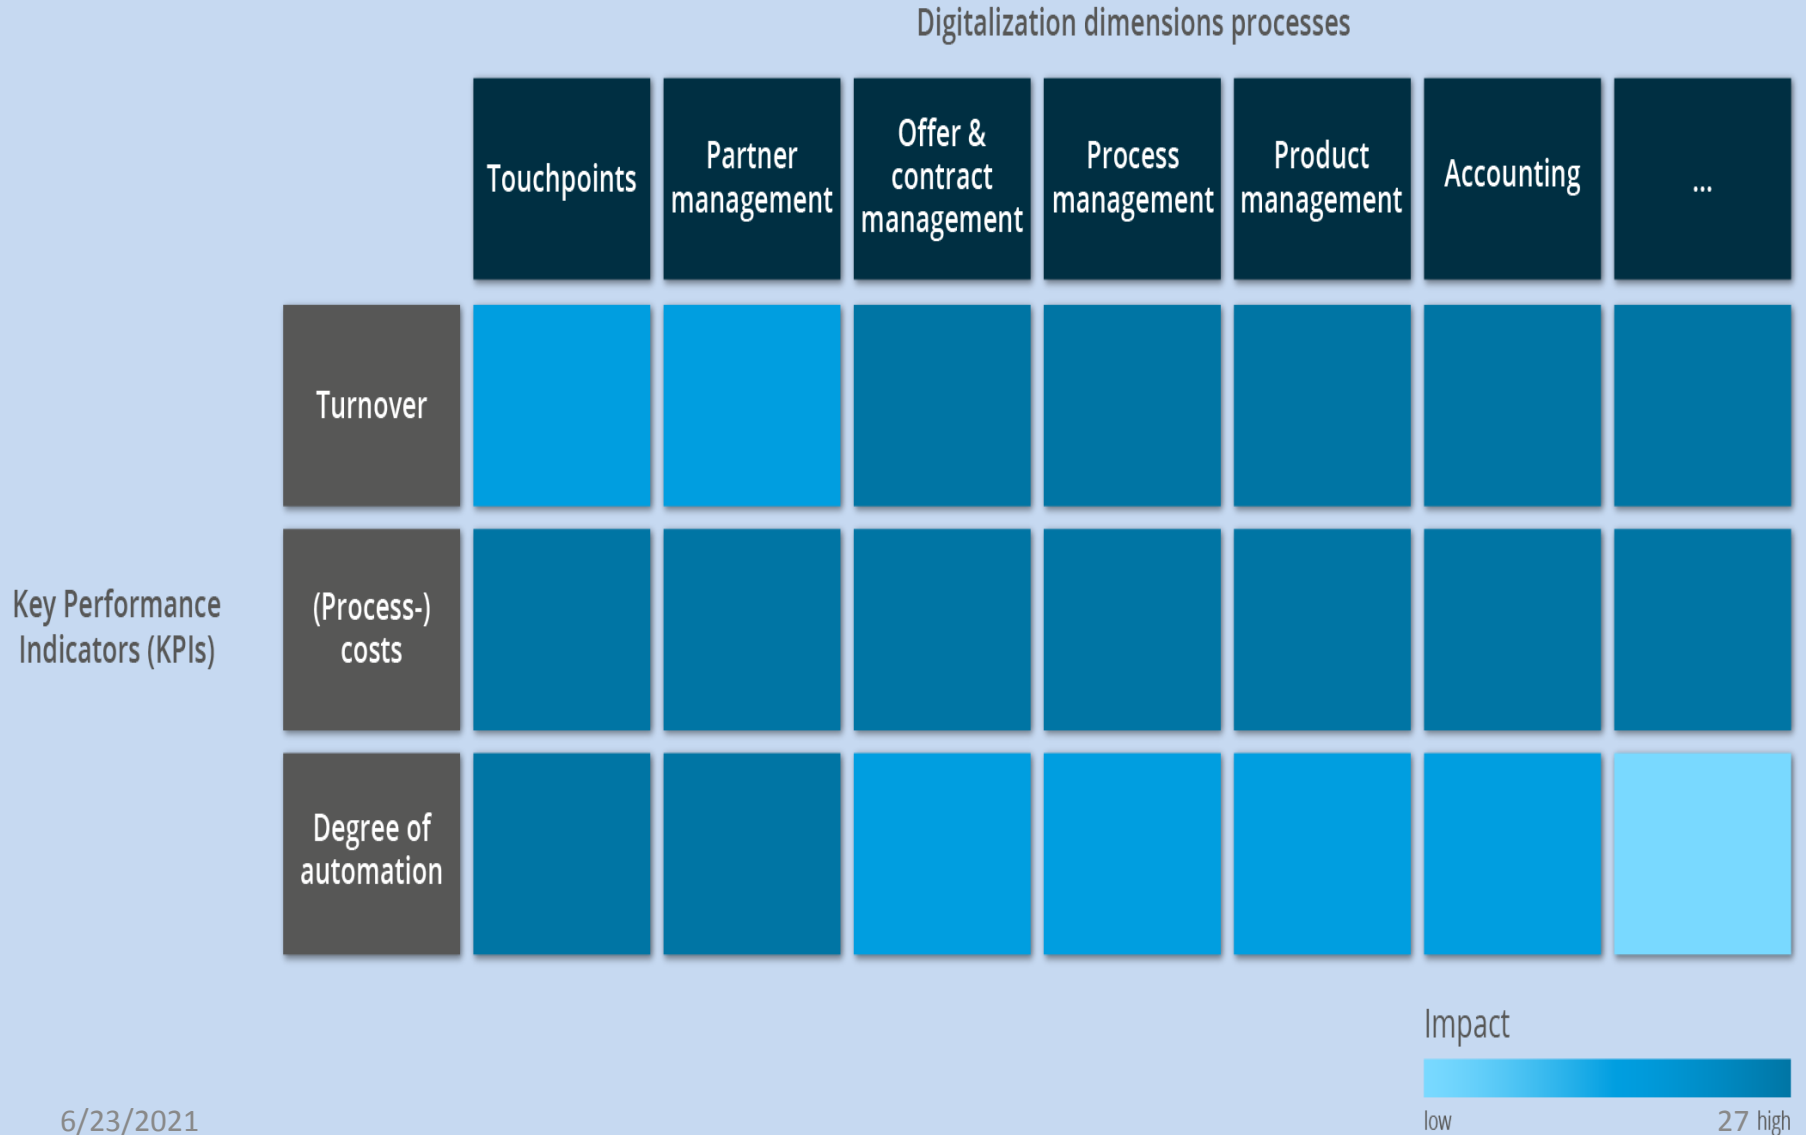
Digitalization dimensions processes

| | Touchpoints | Partner management | Offer & contract management | Process management | Product management | Accounting | ... |
|---|---|---|---|---|---|---|---|
| Turnover | | | | | | | |
| (Process-) costs | | | | | | | |
| Degree of automation | | | | | | | |

Key Performance Indicators (KPIs)

Impact

low

27 high

6/23/2021